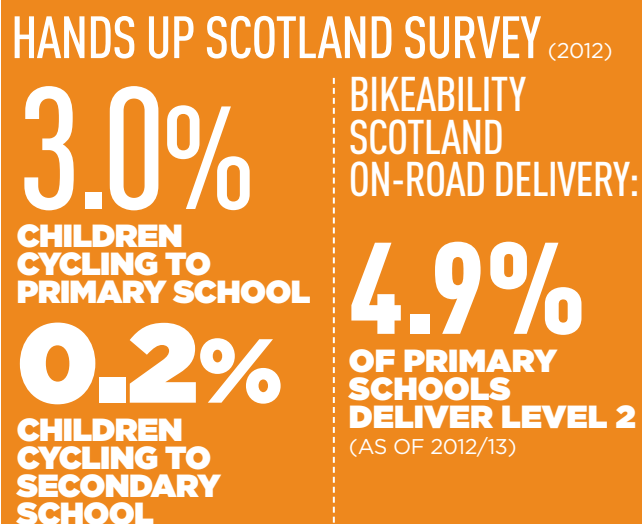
HANDS UP SCOTLAND SURVEY (2012)

3.0%
CHILDREN CYCLING TO PRIMARY SCHOOL

0.2%
CHILDREN CYCLING TO SECONDARY SCHOOL

BIKEABILITY SCOTLAND ON-ROAD DELIVERY:

4.9%
OF PRIMARY SCHOOLS DELIVER LEVEL 2
(AS OF 2012/13)